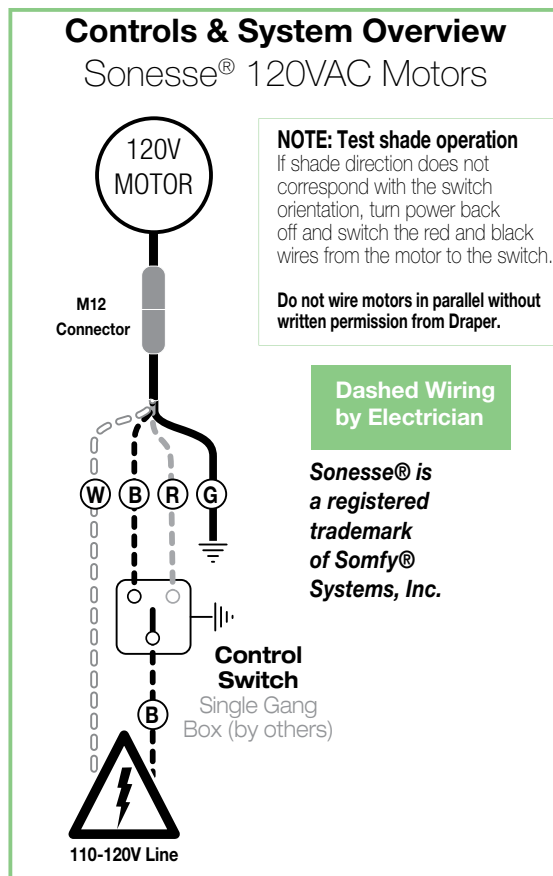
Controls & System Overview
Sonesse® 120VAC Motors

120V MOTOR

NOTE: Test shade operation
If shade direction does not correspond with the switch orientation, turn power back off and switch the red and black wires from the motor to the switch.

Do not wire motors in parallel without written permission from Draper.

M12 Connector

Dashed Wiring by Electrician

W B R G

Sonesse® is a registered trademark of Somfy® Systems, Inc.

Control Switch
Single Gang Box (by others)

B

110-120V Line